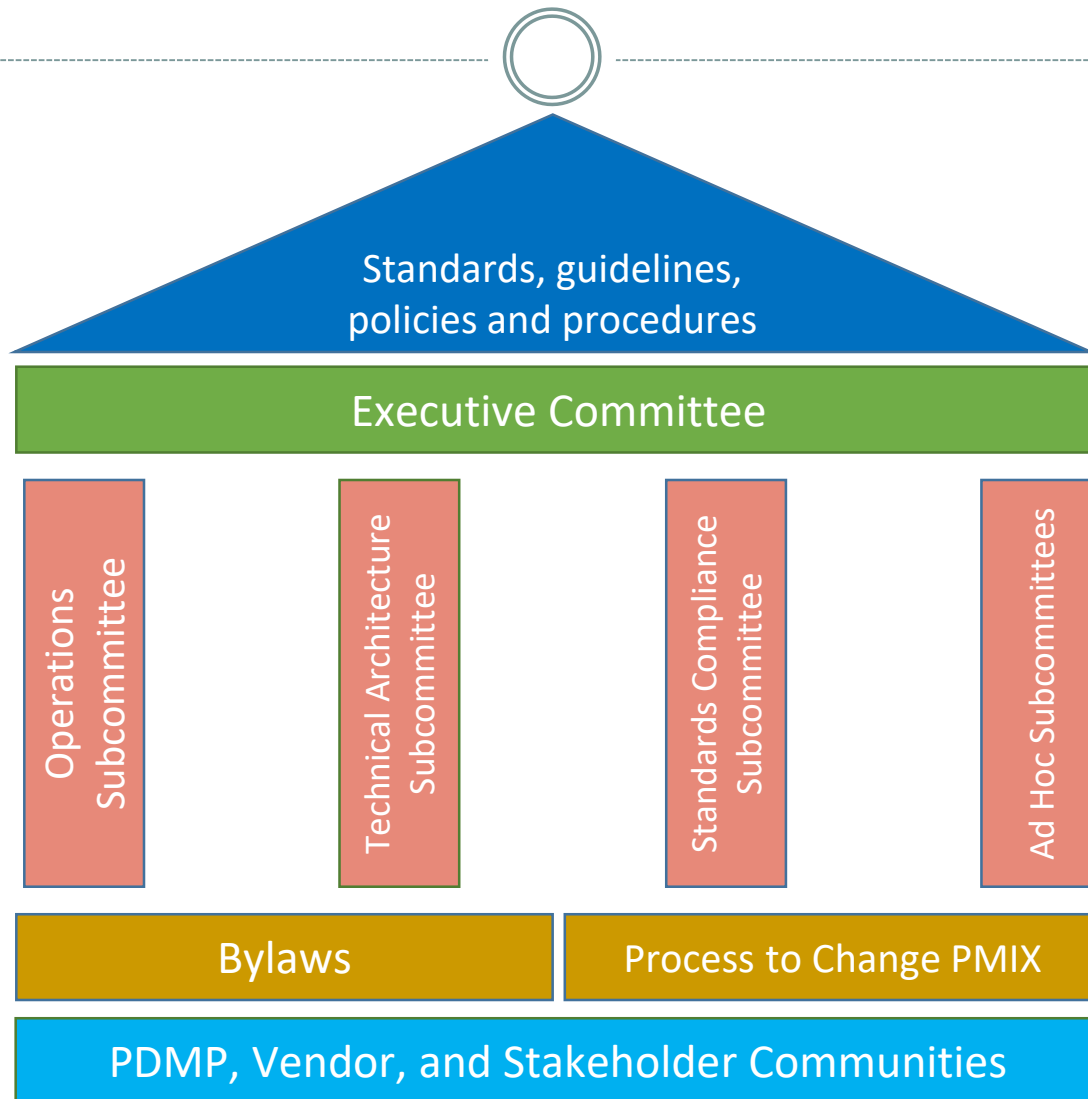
Standards, guidelines, policies and procedures

Executive Committee

Operations Subcommittee

Technical Architecture Subcommittee

Standards Compliance Subcommittee

Ad Hoc Subcommittees

Bylaws

Process to Change PMIX

PDMP, Vendor, and Stakeholder Communities